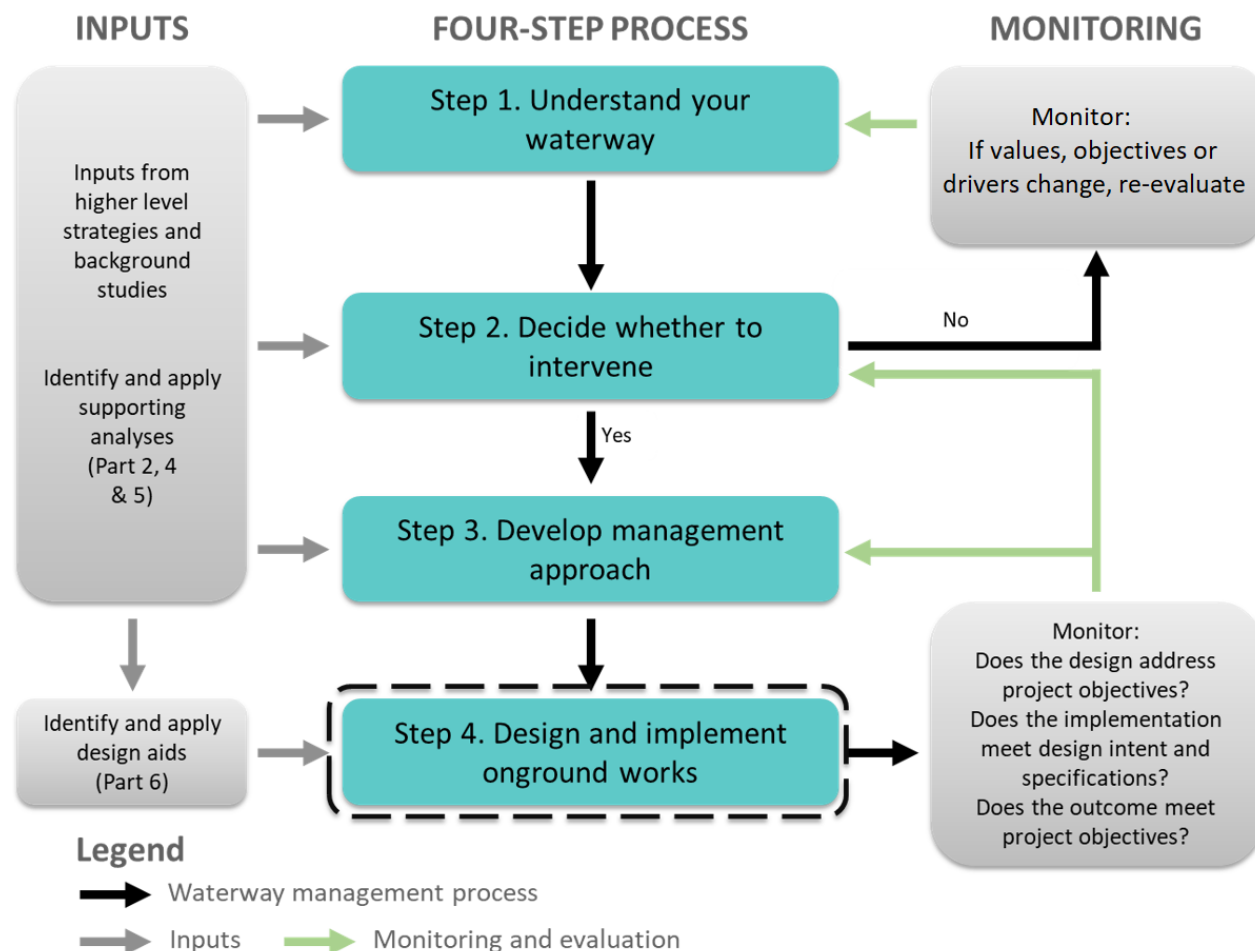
INPUTS

FOUR-STEP PROCESS

MONITORING

Inputs from higher level strategies and background studies

Identify and apply supporting analyses (Part 2, 4 & 5)

Step 1. Understand your waterway

Monitor:
If values, objectives or drivers change, re-evaluate

Step 2. Decide whether to intervene

No

Yes

Step 3. Develop management approach

Identify and apply design aids (Part 6)

Step 4. Design and implement onground works

Monitor:
Does the design address project objectives?
Does the implementation meet design intent and specifications?
Does the outcome meet project objectives?

Legend

Waterway management process

Inputs

Monitoring and evaluation